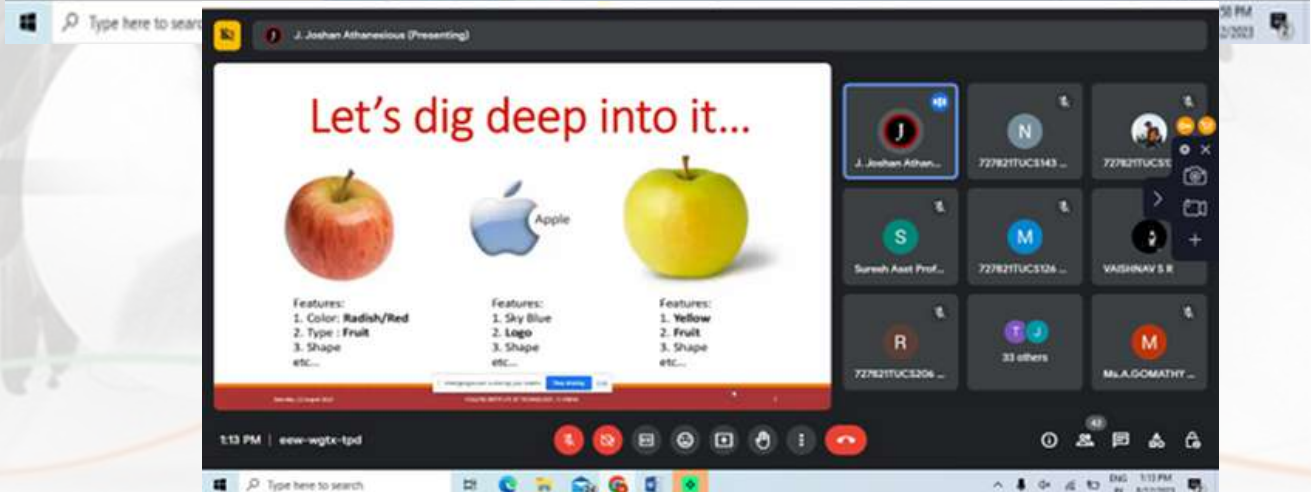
Type here to search

J. Joshan Athanesious (Presenting)

Let's dig deep into it…

Apple

Features:
1. Color: **Radish/Red**
2. Type : **Fruit**
3. Shape
etc…

Features:
1. Sky Blue
2. **Logo**
3. Shape
etc…

Features:
1. **Yellow**
2. **Fruit**
3. Shape
etc…

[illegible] Stop sharing

J. Joshan Athan…

N
727821TUCS143 …

727821TUCS1…

S
Sureeh Asst Prof…

M
727821TUCS126 …

VAISHNAV S R

R
727821TUCS206 …

T J
33 others

M
Ms.A.GOMATHY …

1:13 PM | eew-wgtx-tpd

42

Type here to search

ENG 1:13 PM